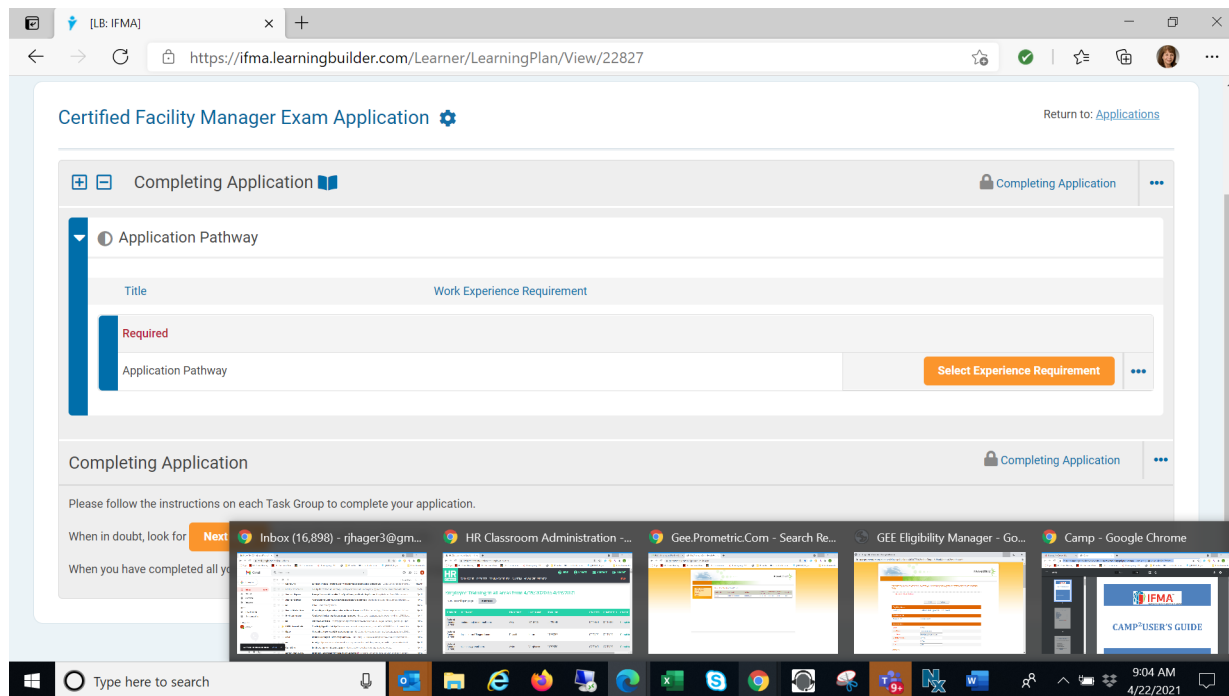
[LB: IFMA]

https://ifma.learningbuilder.com/Learner/LearningPlan/View/22827

Certified Facility Manager Exam Application

Return to: Applications

Completing Application

Completing Application

Application Pathway

| Title | Work Experience Requirement |
|---|---|

Required

Application Pathway

Select Experience Requirement

Completing Application

Completing Application

Please follow the instructions on each Task Group to complete your application.

When in doubt, look for Next

When you have completed all yo

Inbox (16,898) - rjhager3@gm...

HR Classroom Administration -...

Gee.Prometric.Com - Search Re...

GEE Eligibility Manager - Go...

Camp - Google Chrome

IFMA

CAMP²USER'S GUIDE

Type here to search

9:04 AM
4/22/2021